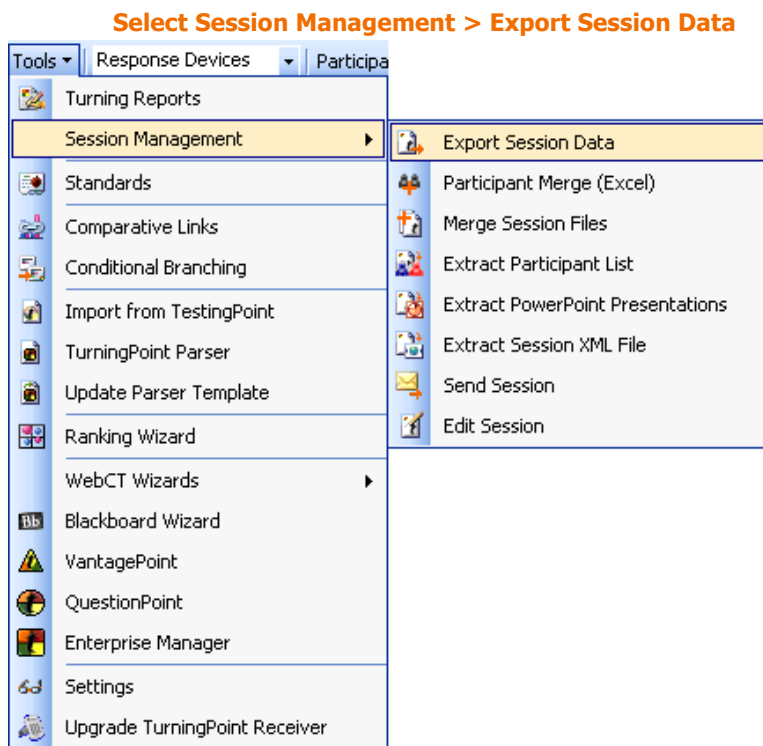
Select Session Management > Export Session Data

Tools ▾ Response Devices ▾ Participa

Turning Reports
Session Management ▸
Standards
Comparative Links
Conditional Branching
Import from TestingPoint
TurningPoint Parser
Update Parser Template
Ranking Wizard
WebCT Wizards ▸
Bb Blackboard Wizard
VantagePoint
QuestionPoint
Enterprise Manager
Settings
Upgrade TurningPoint Receiver

Export Session Data
Participant Merge (Excel)
Merge Session Files
Extract Participant List
Extract PowerPoint Presentations
Extract Session XML File
Send Session
Edit Session